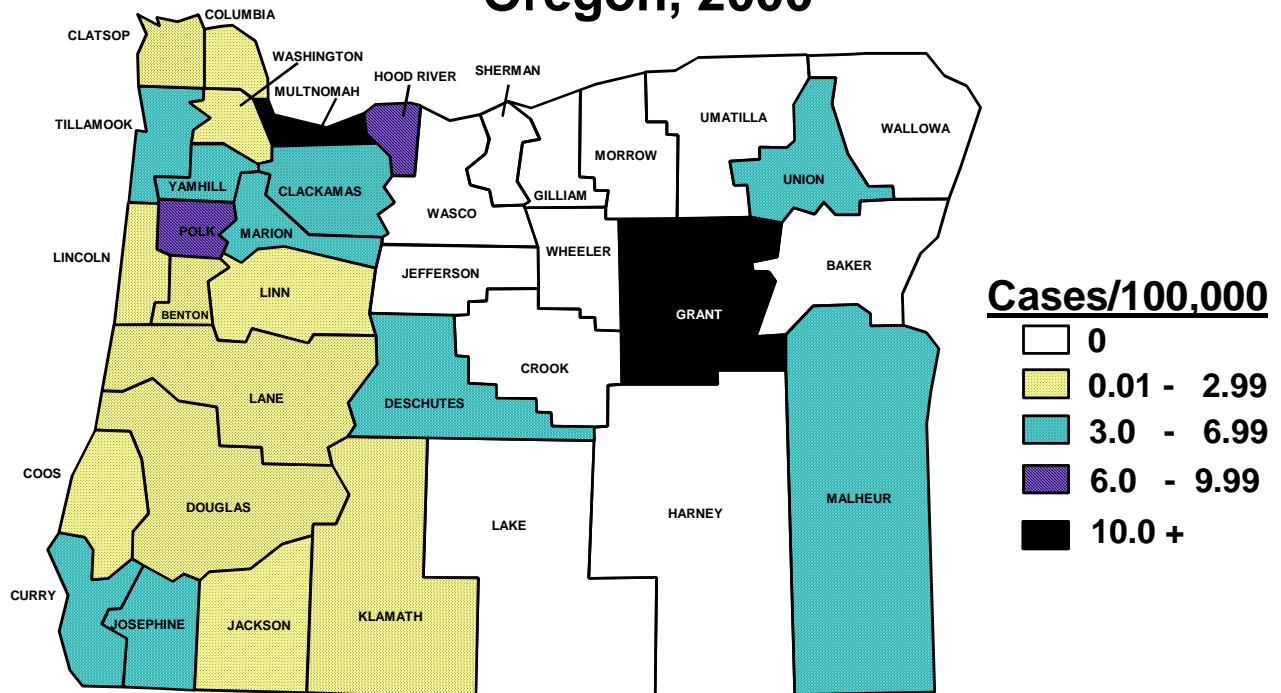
Oregon, 2000

COLUMBIA
CLATSOP
WASHINGTON
HOOD RIVER
SHERMAN
MULTNOMAH
TILLAMOOK
UMATILLA
WALLOWA
MORROW
YAMHILL
CLACKAMAS
UNION
GILLIAM
WASCO
POLK
MARION
LINCOLN
WHEELER
BAKER
JEFFERSON
LINN
GRANT
BENTON
CROOK
LANE
DESCHUTES
COOS
DOUGLAS
MALHEUR
LAKE
HARNEY
CURRY
JOSEPHINE
JACKSON
KLAMATH

Cases/100,000
0
0.01 - 2.99
3.0 - 6.99
6.0 - 9.99
10.0 +